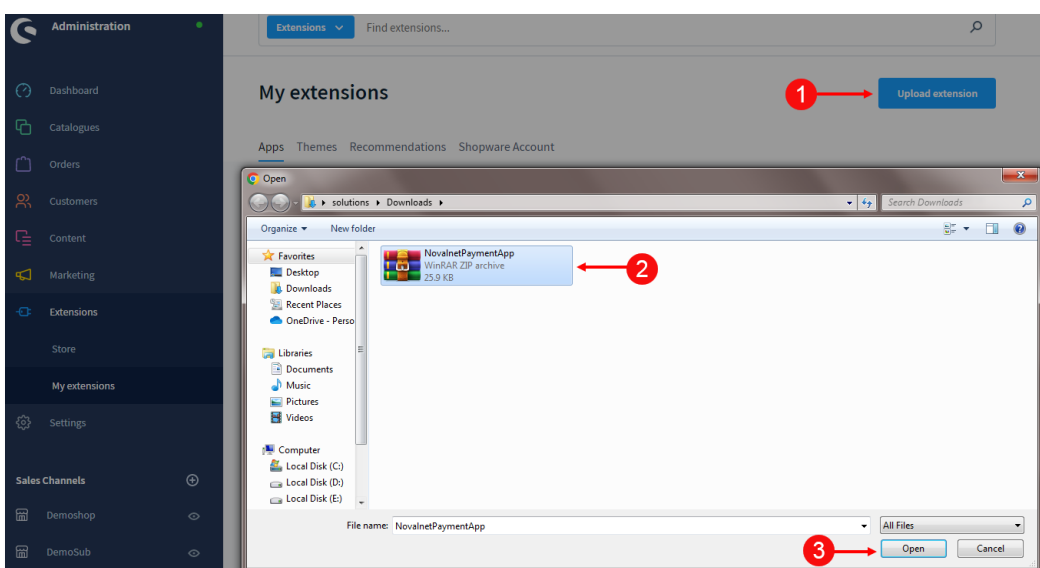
Administration

Dashboard

Catalogues

Orders

Customers

Content

Marketing

Extensions

Store

My extensions

Settings

Sales Channels

Demoshop

DemoSub

Extensions

Find extensions...

My extensions

1

Upload extension

Apps Themes Recommendations Shopware Account

Open

solutions ▸ Downloads ▸

Search Downloads

Organize ▾ New folder

Favorites
Desktop
Downloads
Recent Places
OneDrive - Perso

Libraries
Documents
Music
Pictures
Videos

Computer
Local Disk (C:)
Local Disk (D:)
Local Disk (E:)

NovalnetPaymentApp
WinRAR ZIP archive
25.9 KB

2

File name: NovalnetPaymentApp

All Files

3

Open

Cancel